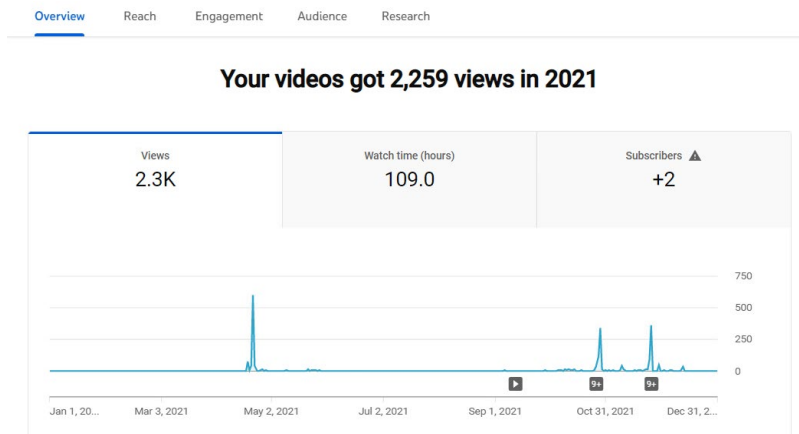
Overview Reach Engagement Audience Research

Your videos got 2,259 views in 2021

Views
2.3K

Watch time (hours)
109.0

Subscribers
+2

750
500
250
0

9+
9+

Jan 1, 20... Mar 3, 2021 May 2, 2021 Jul 2, 2021 Sep 1, 2021 Oct 31, 2021 Dec 31, 2...